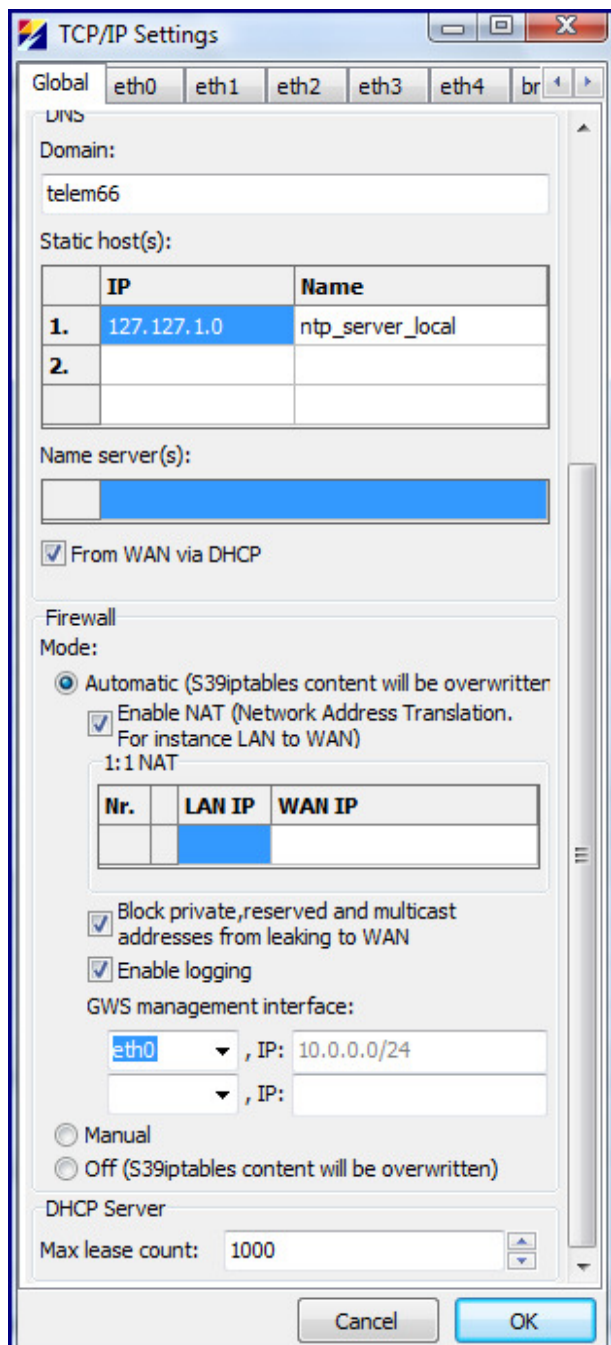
TCP/IP Settings

Global | eth0 | eth1 | eth2 | eth3 | eth4 | br

DNS

Domain:

telem66

Static host(s):

| | IP | Name |
|---|---|---|
| 1. | 127.127.1.0 | ntp_server_local |
| 2. | | |
| | | |

Name server(s):

From WAN via DHCP

Firewall

Mode:

Automatic (S39iptables content will be overwritten

Enable NAT (Network Address Translation. For instance LAN to WAN)

1:1 NAT

| Nr. | | LAN IP | WAN IP |
|---|---|---|---|
| | | | |

Block private,reserved and multicast addresses from leaking to WAN

Enable logging

GWS management interface:

eth0 , IP: 10.0.0.0/24

, IP:

Manual

Off (S39iptables content will be overwritten)

DHCP Server

Max lease count: 1000

Cancel

OK